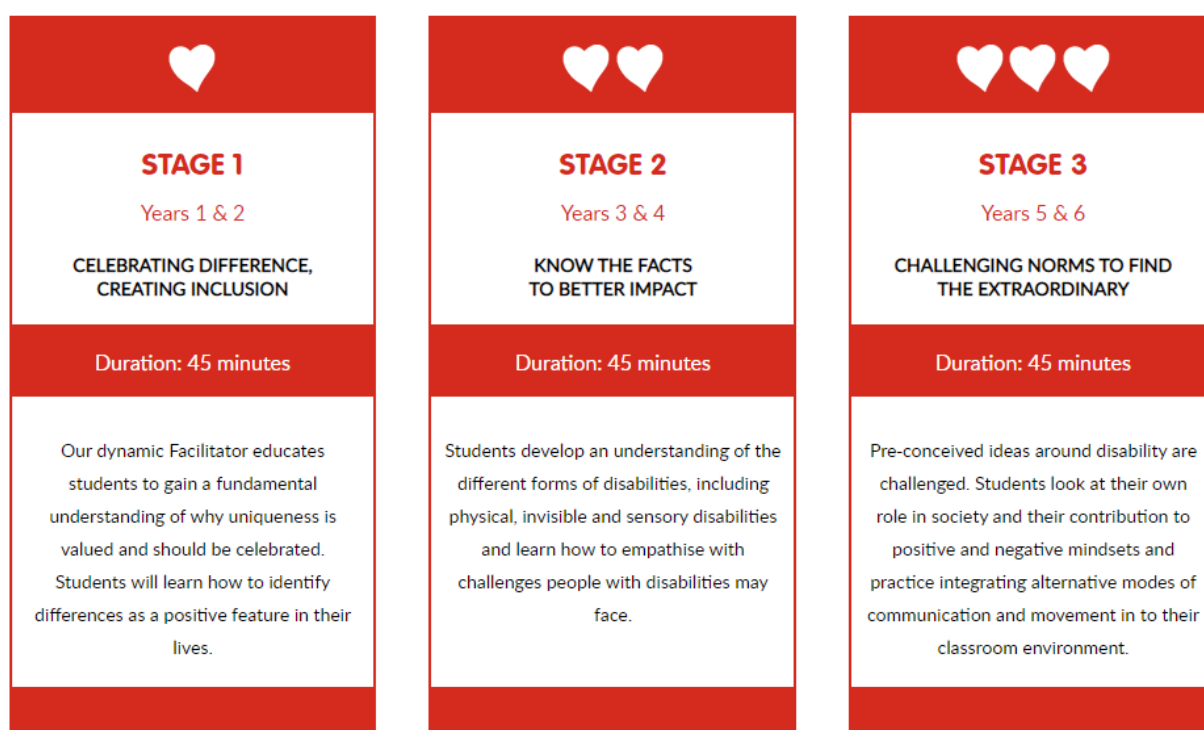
STAGE 1

Years 1 & 2

CELEBRATING DIFFERENCE, CREATING INCLUSION

Duration: 45 minutes

Our dynamic Facilitator educates students to gain a fundamental understanding of why uniqueness is valued and should be celebrated. Students will learn how to identify differences as a positive feature in their lives.

STAGE 2

Years 3 & 4

KNOW THE FACTS TO BETTER IMPACT

Duration: 45 minutes

Students develop an understanding of the different forms of disabilities, including physical, invisible and sensory disabilities and learn how to empathise with challenges people with disabilities may face.

STAGE 3

Years 5 & 6

CHALLENGING NORMS TO FIND THE EXTRAORDINARY

Duration: 45 minutes

Pre-conceived ideas around disability are challenged. Students look at their own role in society and their contribution to positive and negative mindsets and practice integrating alternative modes of communication and movement in to their classroom environment.